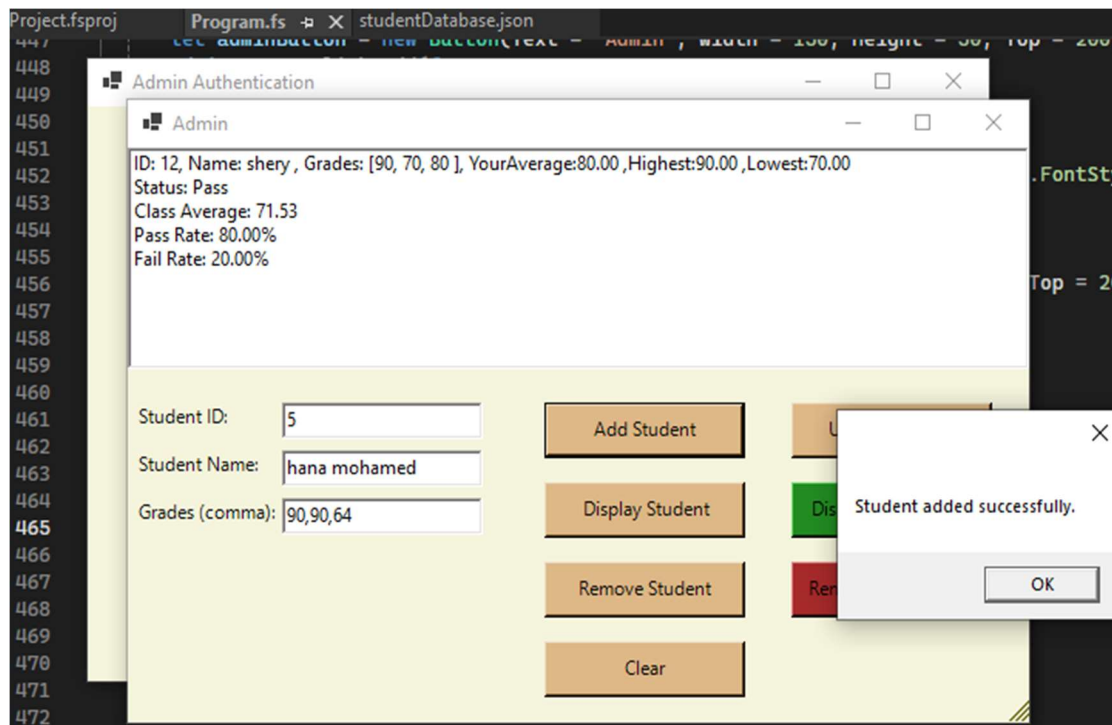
Project.fsproj Program.fs ⊕ × studentDatabase.json

447 let adminButton = new Button(Text = "Admin", Width = 150, Height = 50, Top = 200
448
449
450
451
452 .FontSty
453
454
455
456 Top = 2
457
458
459
460
461
462
463
464
465
466
467
468
469
470
471
472

Admin Authentication

Admin

ID: 12, Name: shery , Grades: [90, 70, 80 ], YourAverage:80.00 ,Highest:90.00 ,Lowest:70.00
Status: Pass
Class Average: 71.53
Pass Rate: 80.00%
Fail Rate: 20.00%

Student ID: 5
Student Name: hana mohamed
Grades (comma): 90,90,64

Add Student
Display Student
Remove Student
Clear
U
Dis
Re

Student added successfully.

OK